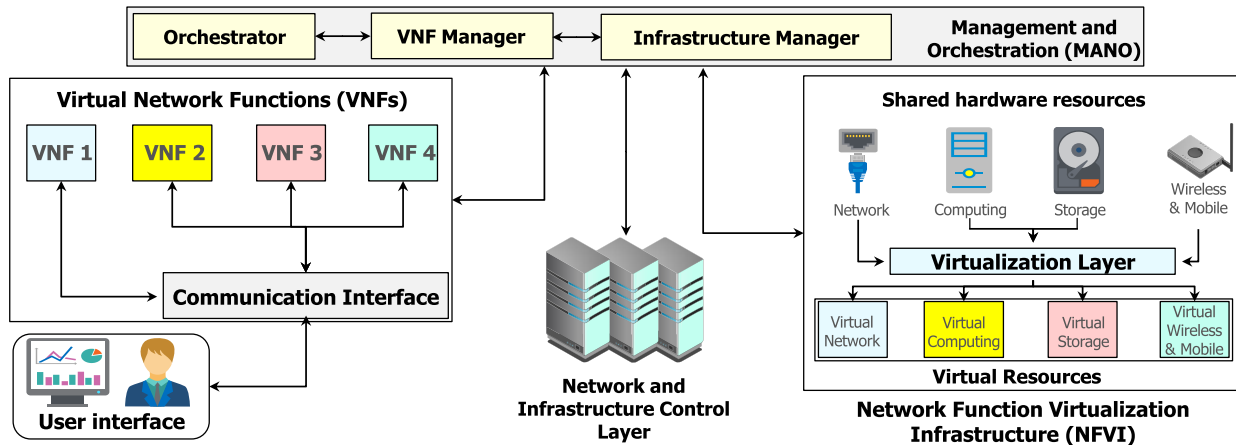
Orchestrator

VNF Manager

Infrastructure Manager

Management and Orchestration (MANO)

Virtual Network Functions (VNFs)

VNF 1

VNF 2

VNF 3

VNF 4

Communication Interface

User interface

Network and Infrastructure Control Layer

Shared hardware resources

Network

Computing

Storage

Wireless & Mobile

Virtualization Layer

Virtual Network

Virtual Computing

Virtual Storage

Virtual Wireless & Mobile

Virtual Resources

Network Function Virtualization Infrastructure (NFVI)